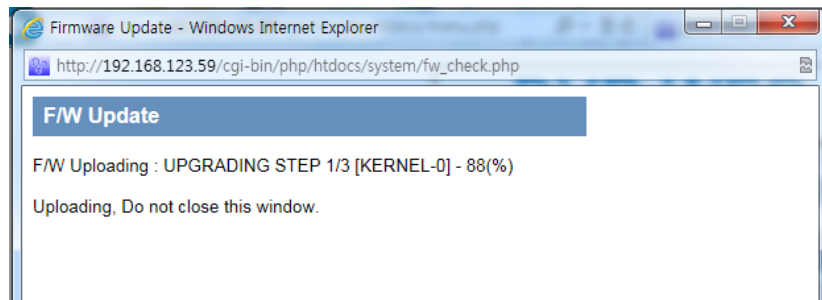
Firmware Update - Windows Internet Explorer

http://192.168.123.59/cgi-bin/php/htdocs/system/fw_check.php

F/W Update

F/W Uploading : UPGRADING STEP 1/3 [KERNEL-0] - 88(%)

Uploading, Do not close this window.